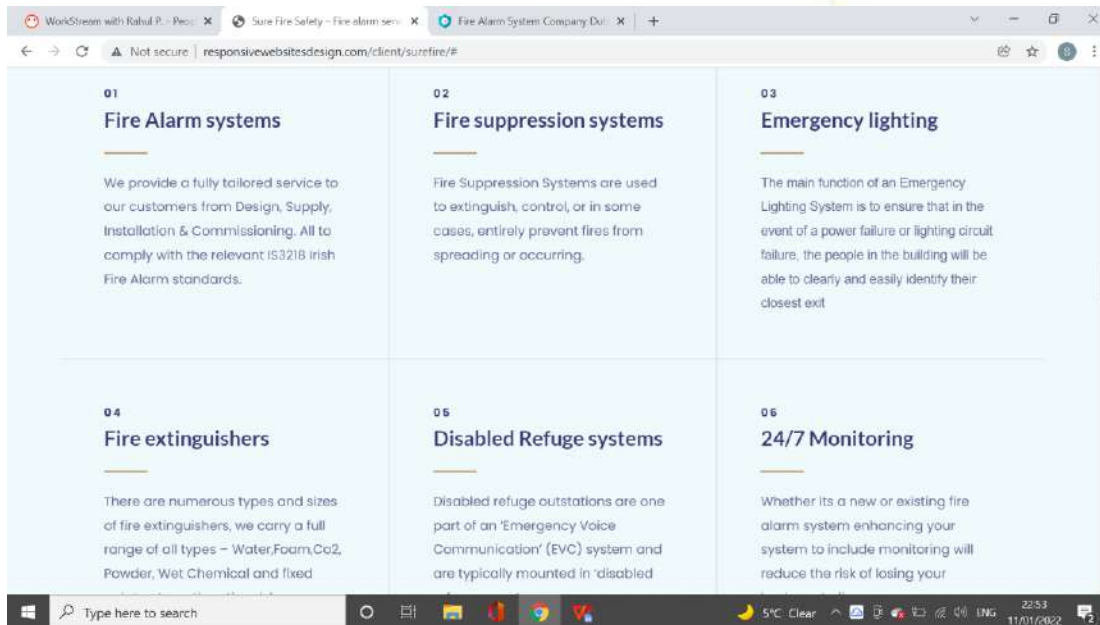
WorkStream with Rahul P. - Peop ×
Sure Fire Safety – Fire alarm serv ×
Fire Alarm System Company Dub ×
+

Not secure | responsivewebsitesdesign.com/client/surefire/#

01
Fire Alarm systems

We provide a fully tailored service to our customers from Design, Supply, Installation & Commissioning. All to comply with the relevant IS3218 Irish Fire Alarm standards.

02
Fire suppression systems

Fire Suppression Systems are used to extinguish, control, or in some cases, entirely prevent fires from spreading or occurring.

03
Emergency lighting

The main function of an Emergency Lighting System is to ensure that in the event of a power failure or lighting circuit failure, the people in the building will be able to clearly and easily identify their closest exit

04
Fire extinguishers

There are numerous types and sizes of fire extinguishers, we carry a full range of all types – Water,Foam,Co2, Powder, Wet Chemical and fixed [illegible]

05
Disabled Refuge systems

Disabled refuge outstations are one part of an 'Emergency Voice Communication' (EVC) system and are typically mounted in 'disabled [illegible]

06
24/7 Monitoring

Whether its a new or existing fire alarm system enhancing your system to include monitoring will reduce the risk of losing your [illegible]

Type here to search
5°C Clear
ENG
22:53
11/01/2022